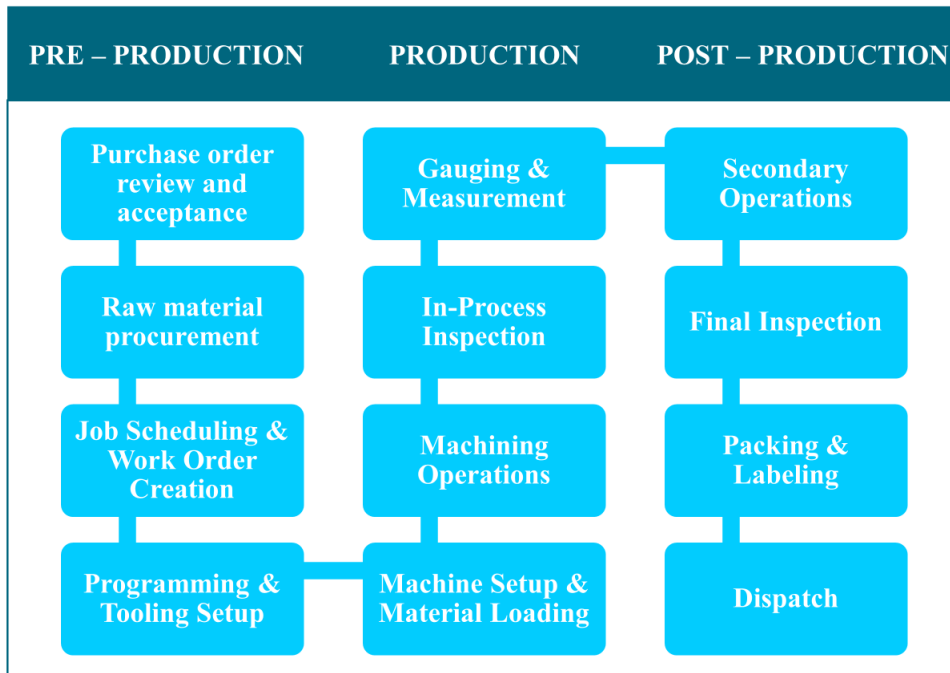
PRE – PRODUCTION

Purchase order review and acceptance

Raw material procurement

Job Scheduling & Work Order Creation

Programming & Tooling Setup

PRODUCTION

Gauging & Measurement

In-Process Inspection

Machining Operations

Machine Setup & Material Loading

POST – PRODUCTION

Secondary Operations

Final Inspection

Packing & Labeling

Dispatch